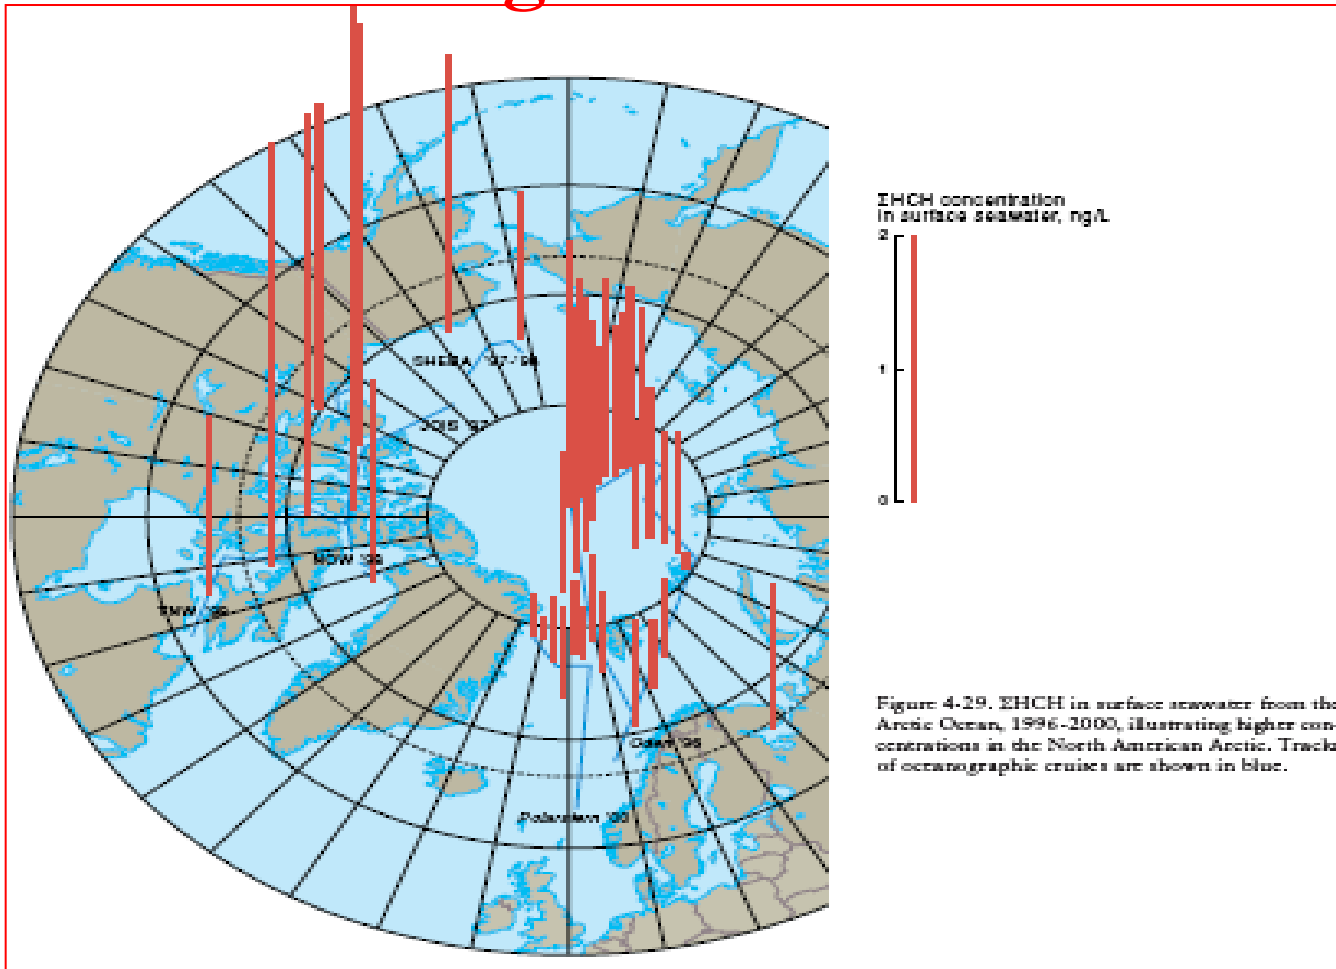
SHEBA '97/'98

JOIS '97

NOW '98

NWW '99

Oden '96

Polarstern '98

ΣHCH concentration in surface seawater, ng/L

2

1

0

Figure 4-29. ΣHCH in surface seawater from the Arctic Ocean, 1996-2000, illustrating higher concentrations in the North American Arctic. Tracks of oceanographic cruises are shown in blue.